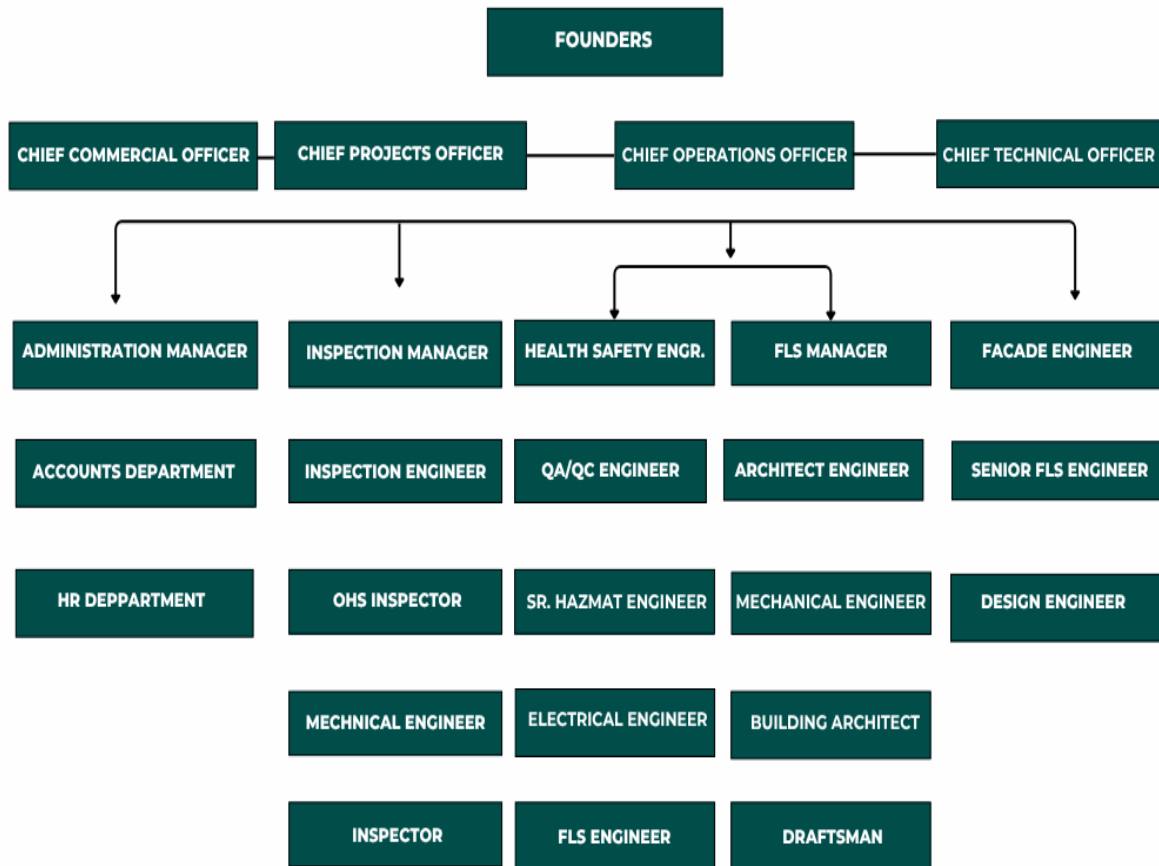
FOUNDERS

CHIEF COMMERCIAL OFFICER

CHIEF PROJECTS OFFICER

CHIEF OPERATIONS OFFICER

CHIEF TECHNICAL OFFICER

ADMINISTRATION MANAGER

ACCOUNTS DEPARTMENT

HR DEPPARTMENT

INSPECTION MANAGER

INSPECTION ENGINEER

OHS INSPECTOR

MECHNICAL ENGINEER

INSPECTOR

HEALTH SAFETY ENGR.

QA/QC ENGINEER

SR. HAZMAT ENGINEER

ELECTRICAL ENGINEER

FLS ENGINEER

FLS MANAGER

ARCHITECT ENGINEER

MECHANICAL ENGINEER

BUILDING ARCHITECT

DRAFTSMAN

FACADE ENGINEER

SENIOR FLS ENGINEER

DESIGN ENGINEER